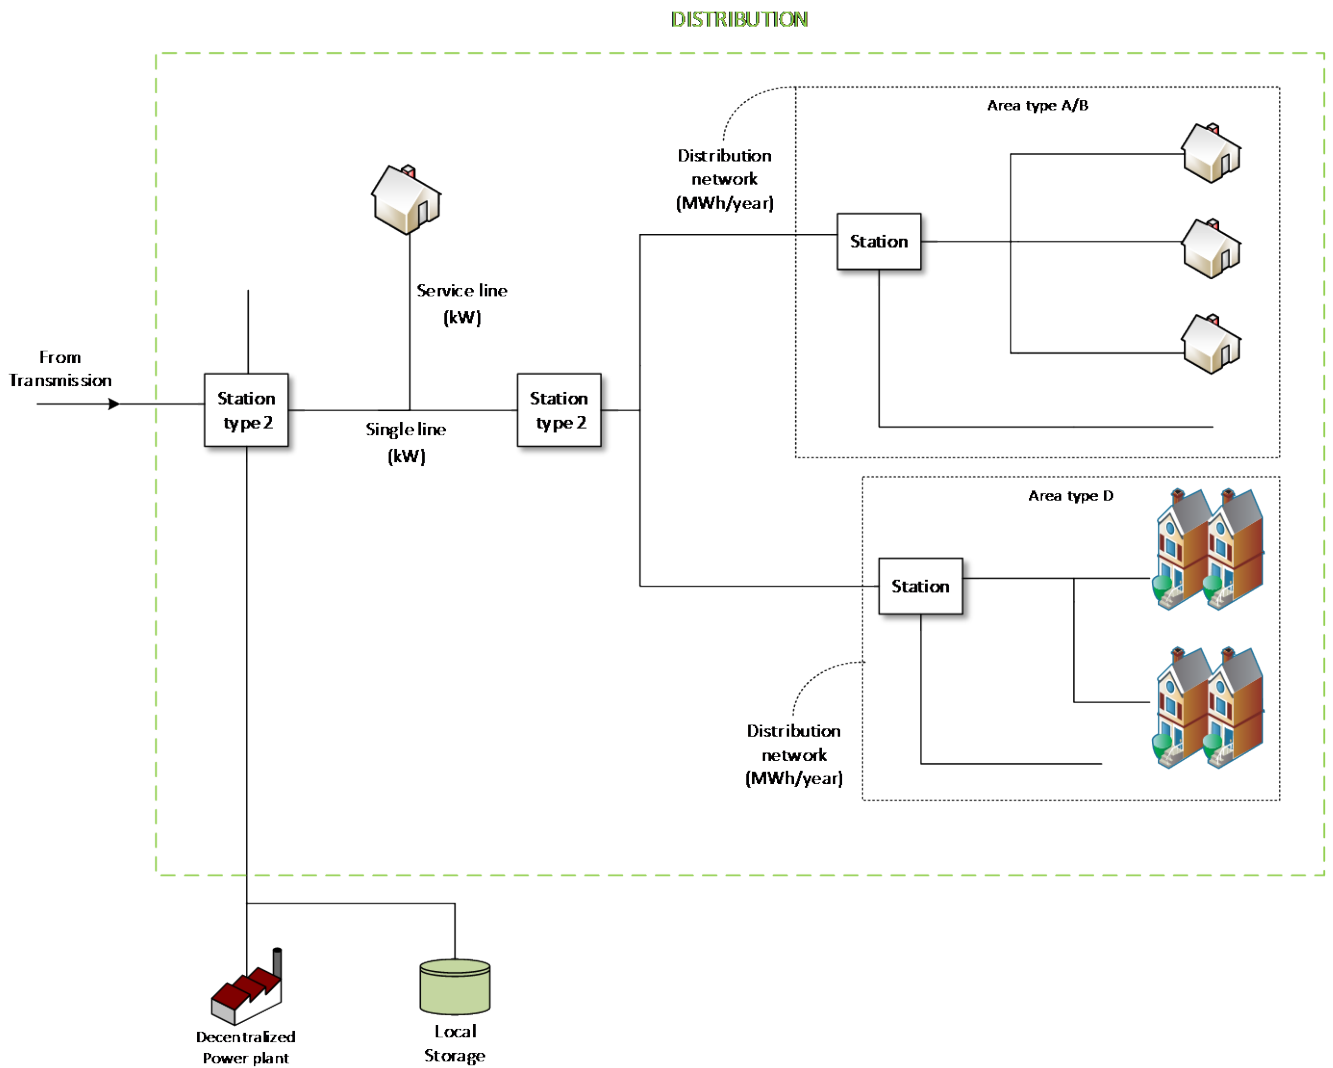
DISTRIBUTION

Area type A/B

Distribution network (MWh/year)

Station

Service line (kW)

From Transmission

Station type 2

Single line (kW)

Station type 2

Area type D

Station

Distribution network (MWh/year)

Decentralized Power plant

Local Storage